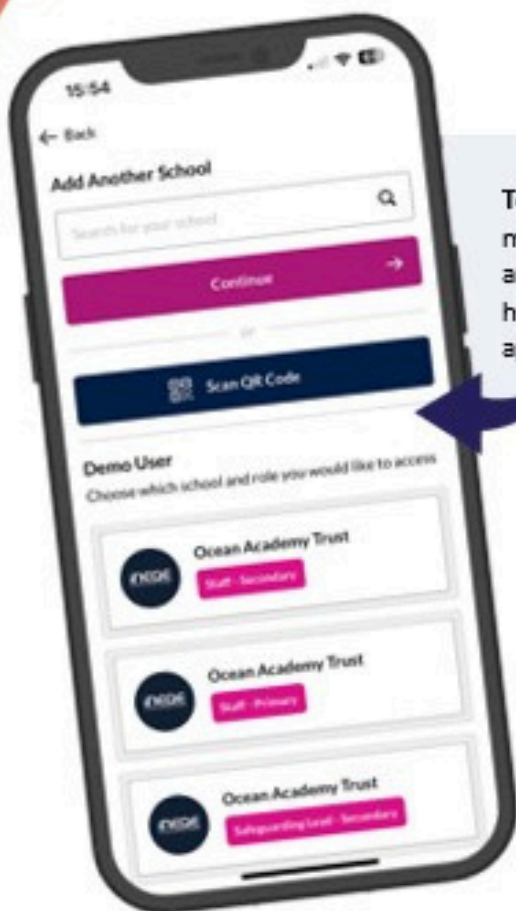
15:54

← Back

Add Another School

Search for your school

Continue →

or

Scan QR Code

Demo User

Choose which school and role you would like to access

Ocean Academy Trust

Staff - Secondary

Ocean Academy Trust

Staff - Primary

Ocean Academy Trust

Safeguarding Lead - Secondary

T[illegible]
m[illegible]
a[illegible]
h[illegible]
a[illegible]